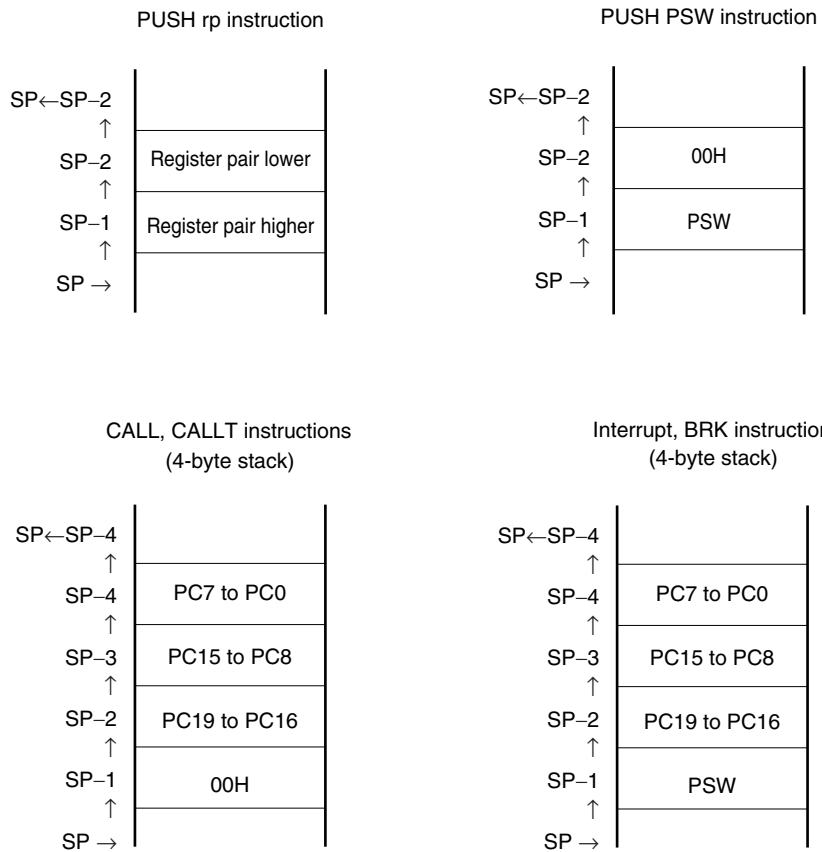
PUSH rp instruction

SP←SP−2
↑
SP−2 Register pair lower
↑
SP−1 Register pair higher
↑
SP →

PUSH PSW instruction

SP←SP−2
↑
SP−2 00H
↑
SP−1 PSW
↑
SP →

CALL, CALLT instructions
(4-byte stack)

SP←SP−4
↑
SP−4 PC7 to PC0
↑
SP−3 PC15 to PC8
↑
SP−2 PC19 to PC16
↑
SP−1 00H
↑
SP →

Interrupt, BRK instruction
(4-byte stack)

SP←SP−4
↑
SP−4 PC7 to PC0
↑
SP−3 PC15 to PC8
↑
SP−2 PC19 to PC16
↑
SP−1 PSW
↑
SP →